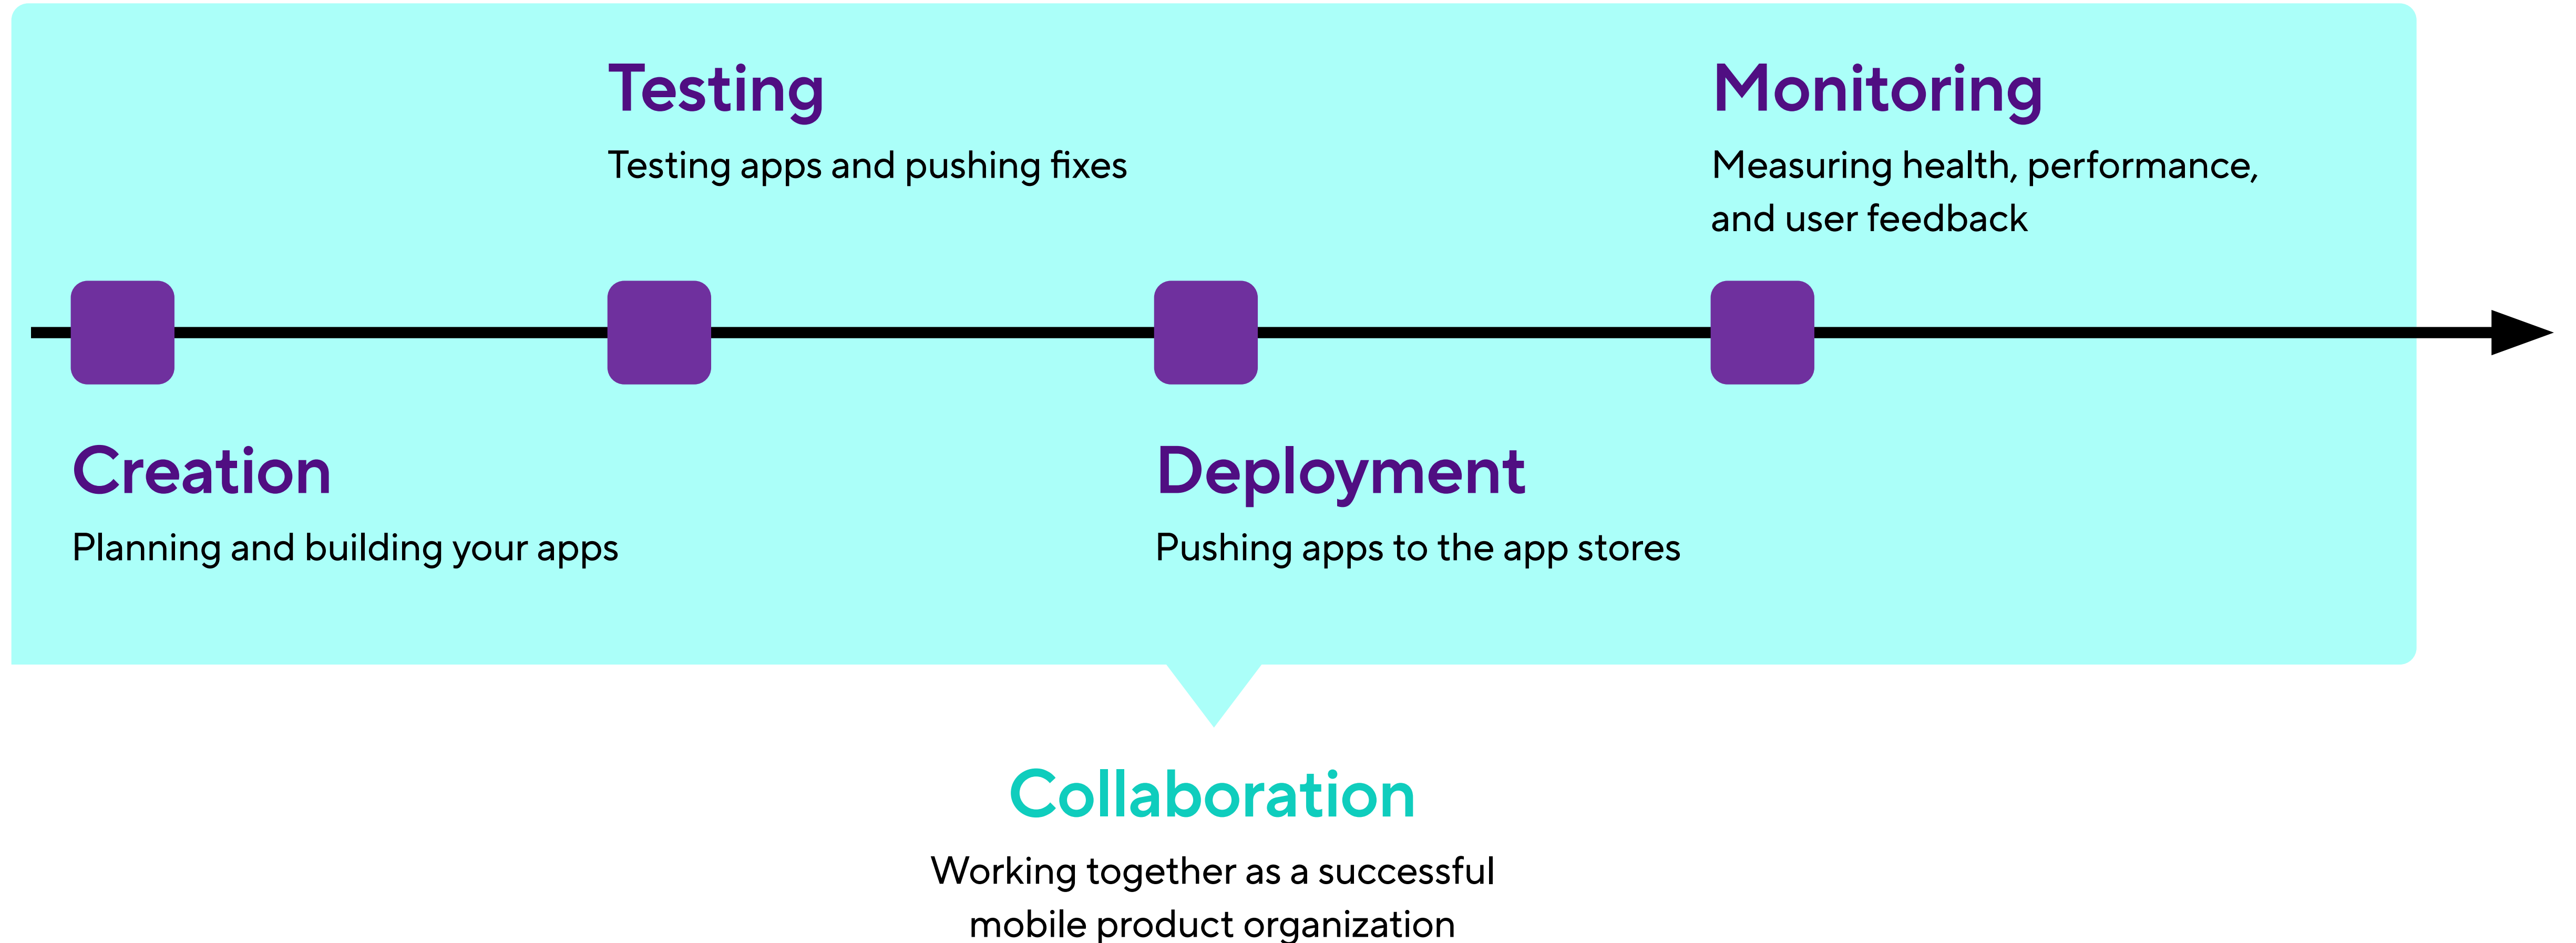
Testing

Testing apps and pushing fixes

Monitoring

Measuring health, performance, and user feedback

Creation

Planning and building your apps

Deployment

Pushing apps to the app stores

Collaboration

Working together as a successful mobile product organization